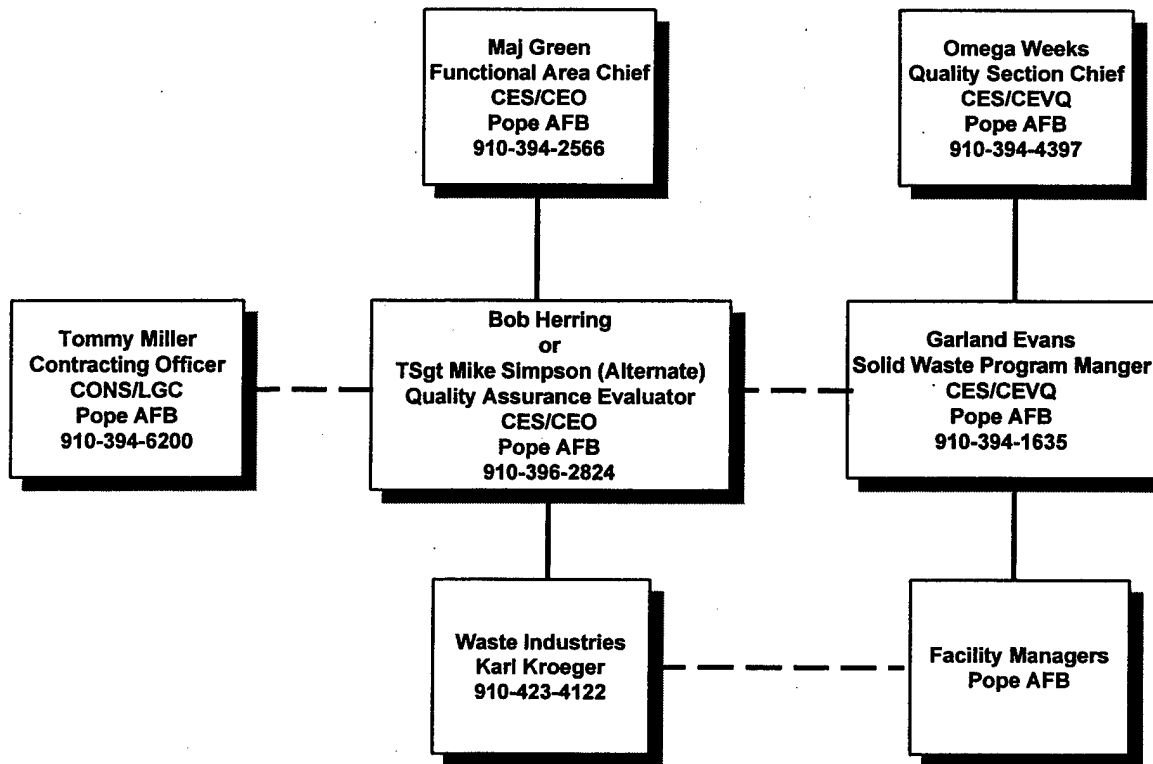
Maj Green
Functional Area Chief
CES/CEO
Pope AFB
910-394-2566

Omega Weeks
Quality Section Chief
CES/CEVQ
Pope AFB
910-394-4397

Tommy Miller
Contracting Officer
CONS/LGC
Pope AFB
910-394-6200

Bob Herring
or
TSgt Mike Simpson (Alternate)
Quality Assurance Evaluator
CES/CEO
Pope AFB
910-396-2824

Garland Evans
Solid Waste Program Manger
CES/CEVQ
Pope AFB
910-394-1635

Waste Industries
Karl Kroeger
910-423-4122

Facility Managers
Pope AFB